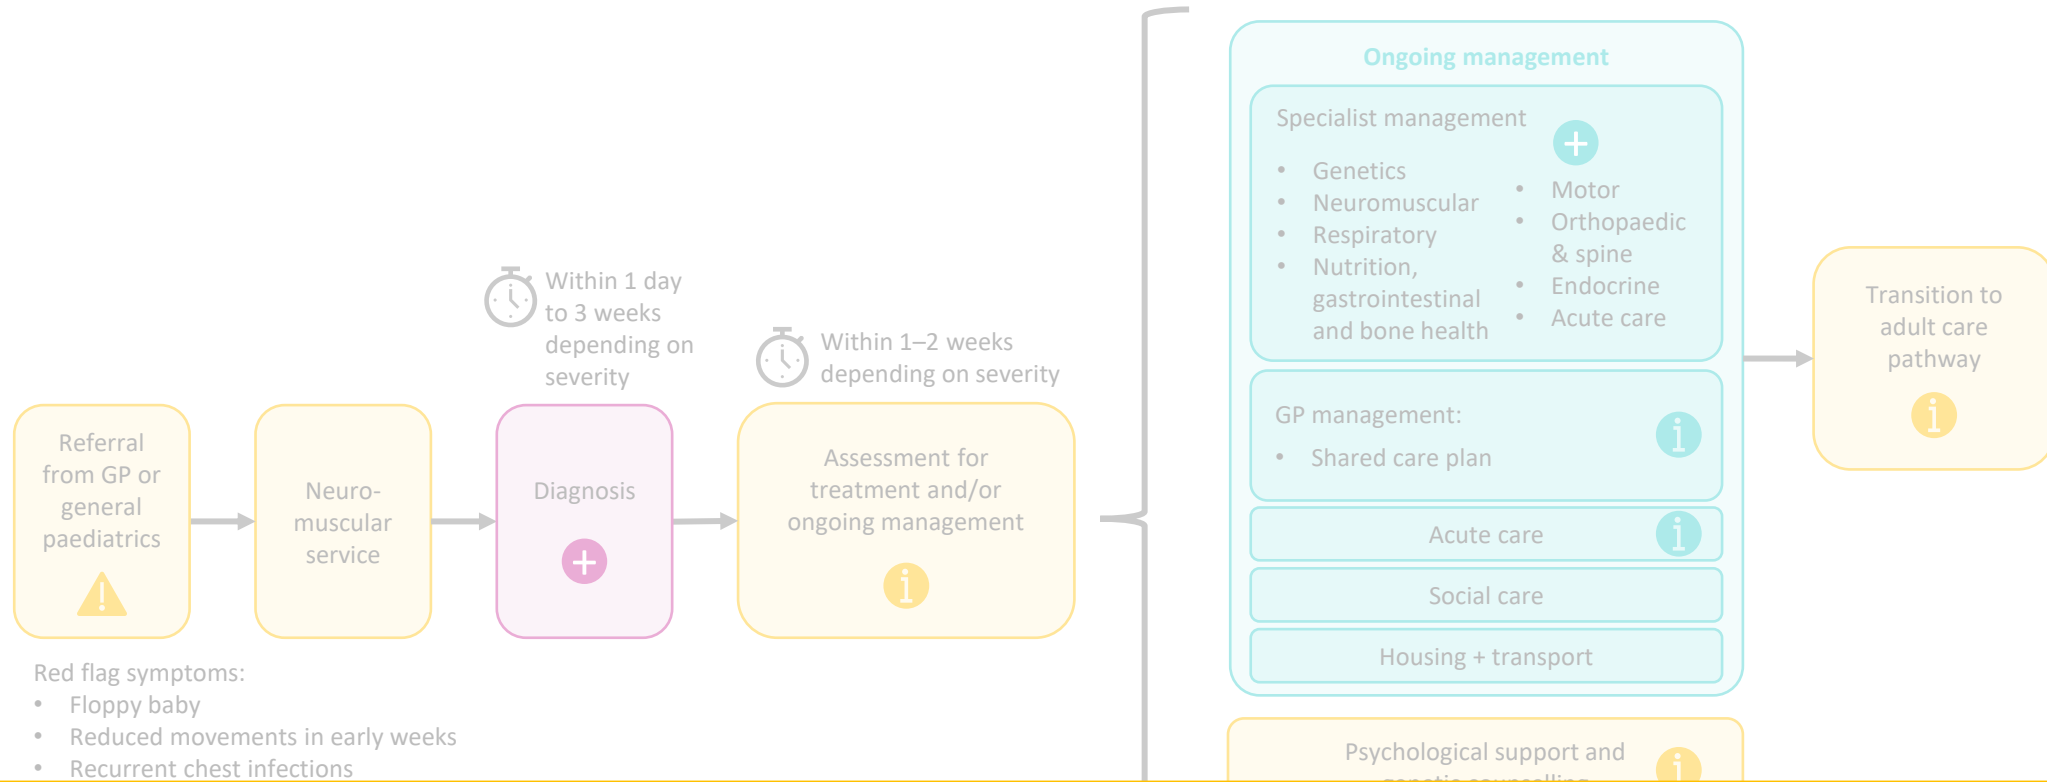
Within 1 day to 3 weeks depending on severity

Within 1–2 weeks depending on severity

Referral from GP or general paediatrics

Neuro-muscular service

Diagnosis

Assessment for treatment and/or ongoing management

Red flag symptoms:
- Floppy baby
- Reduced movements in early weeks
- Recurrent chest infections

Ongoing management

Specialist management
- Genetics
- Neuromuscular
- Respiratory
- Nutrition, gastrointestinal and bone health
- Motor
- Orthopaedic & spine
- Endocrine
- Acute care

GP management:
- Shared care plan

Acute care

Social care

Housing + transport

Psychological support and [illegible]

Transition to adult care pathway